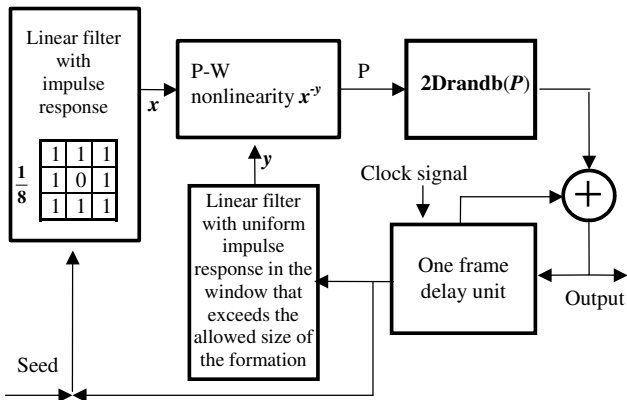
Linear filter with impulse response

$\frac{1}{8}$

| 1 | 1 | 1 |
|---|---|---|
| 1 | 0 | 1 |
| 1 | 1 | 1 |

$x$

P-W nonlinearity $x^{-y}$

P

2Drandb($P$)

$y$

Clock signal

Linear filter with uniform impulse response in the window that exceeds the allowed size of the formation

One frame delay unit

Output

Seed